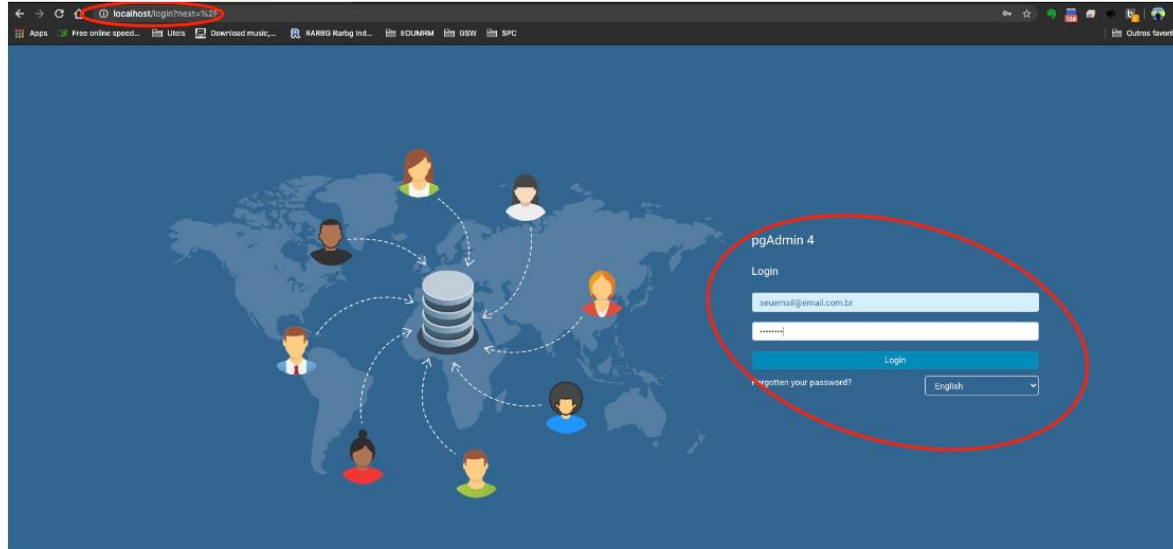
localhost/login?next=%2F

Apps Free online speed... Uteis Download music,... RARBG Rarbg Ind... EOUMRM GSW SPC Outros favorit

pgAdmin 4

Login

seuemail@email.com.br

........

Login

Forgotten your password?

English